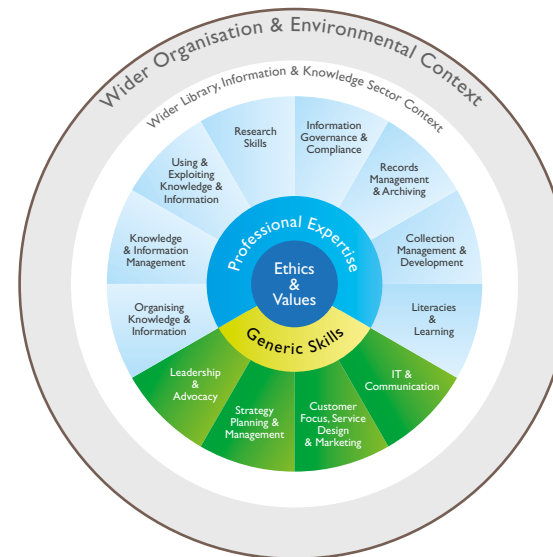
Wider Organisation & Environmental Context

Wider Library, Information & Knowledge Sector Context

Research Skills

Information Governance & Compliance

Records Management & Archiving

Collection Management & Development

Literacies & Learning

IT & Communication

Customer Focus, Service Design & Marketing

Strategy Planning & Management

Leadership & Advocacy

Organising Knowledge & Information

Knowledge & Information Management

Using & Exploiting Knowledge & Information

Professional Expertise

Ethics & Values

Generic Skills